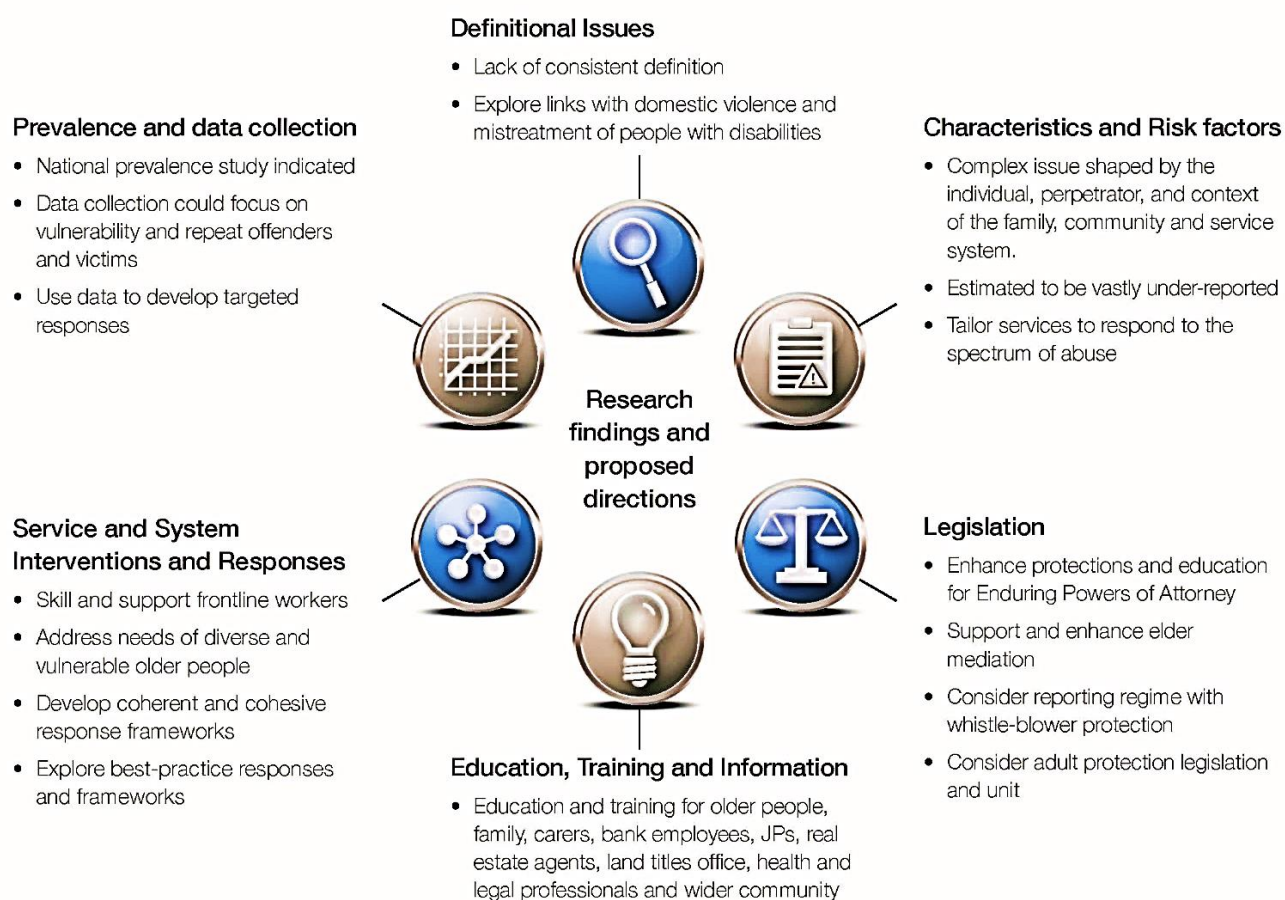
Definitional Issues

- Lack of consistent definition
- Explore links with domestic violence and mistreatment of people with disabilities

Prevalence and data collection

- National prevalence study indicated
- Data collection could focus on vulnerability and repeat offenders and victims
- Use data to develop targeted responses

Characteristics and Risk factors

- Complex issue shaped by the individual, perpetrator, and context of the family, community and service system.
- Estimated to be vastly under-reported
- Tailor services to respond to the spectrum of abuse

Research findings and proposed directions

Service and System Interventions and Responses

- Skill and support frontline workers
- Address needs of diverse and vulnerable older people
- Develop coherent and cohesive response frameworks
- Explore best-practice responses and frameworks

Legislation

- Enhance protections and education for Enduring Powers of Attorney
- Support and enhance elder mediation
- Consider reporting regime with whistle-blower protection
- Consider adult protection legislation and unit

Education, Training and Information

- Education and training for older people, family, carers, bank employees, JPs, real estate agents, land titles office, health and legal professionals and wider community